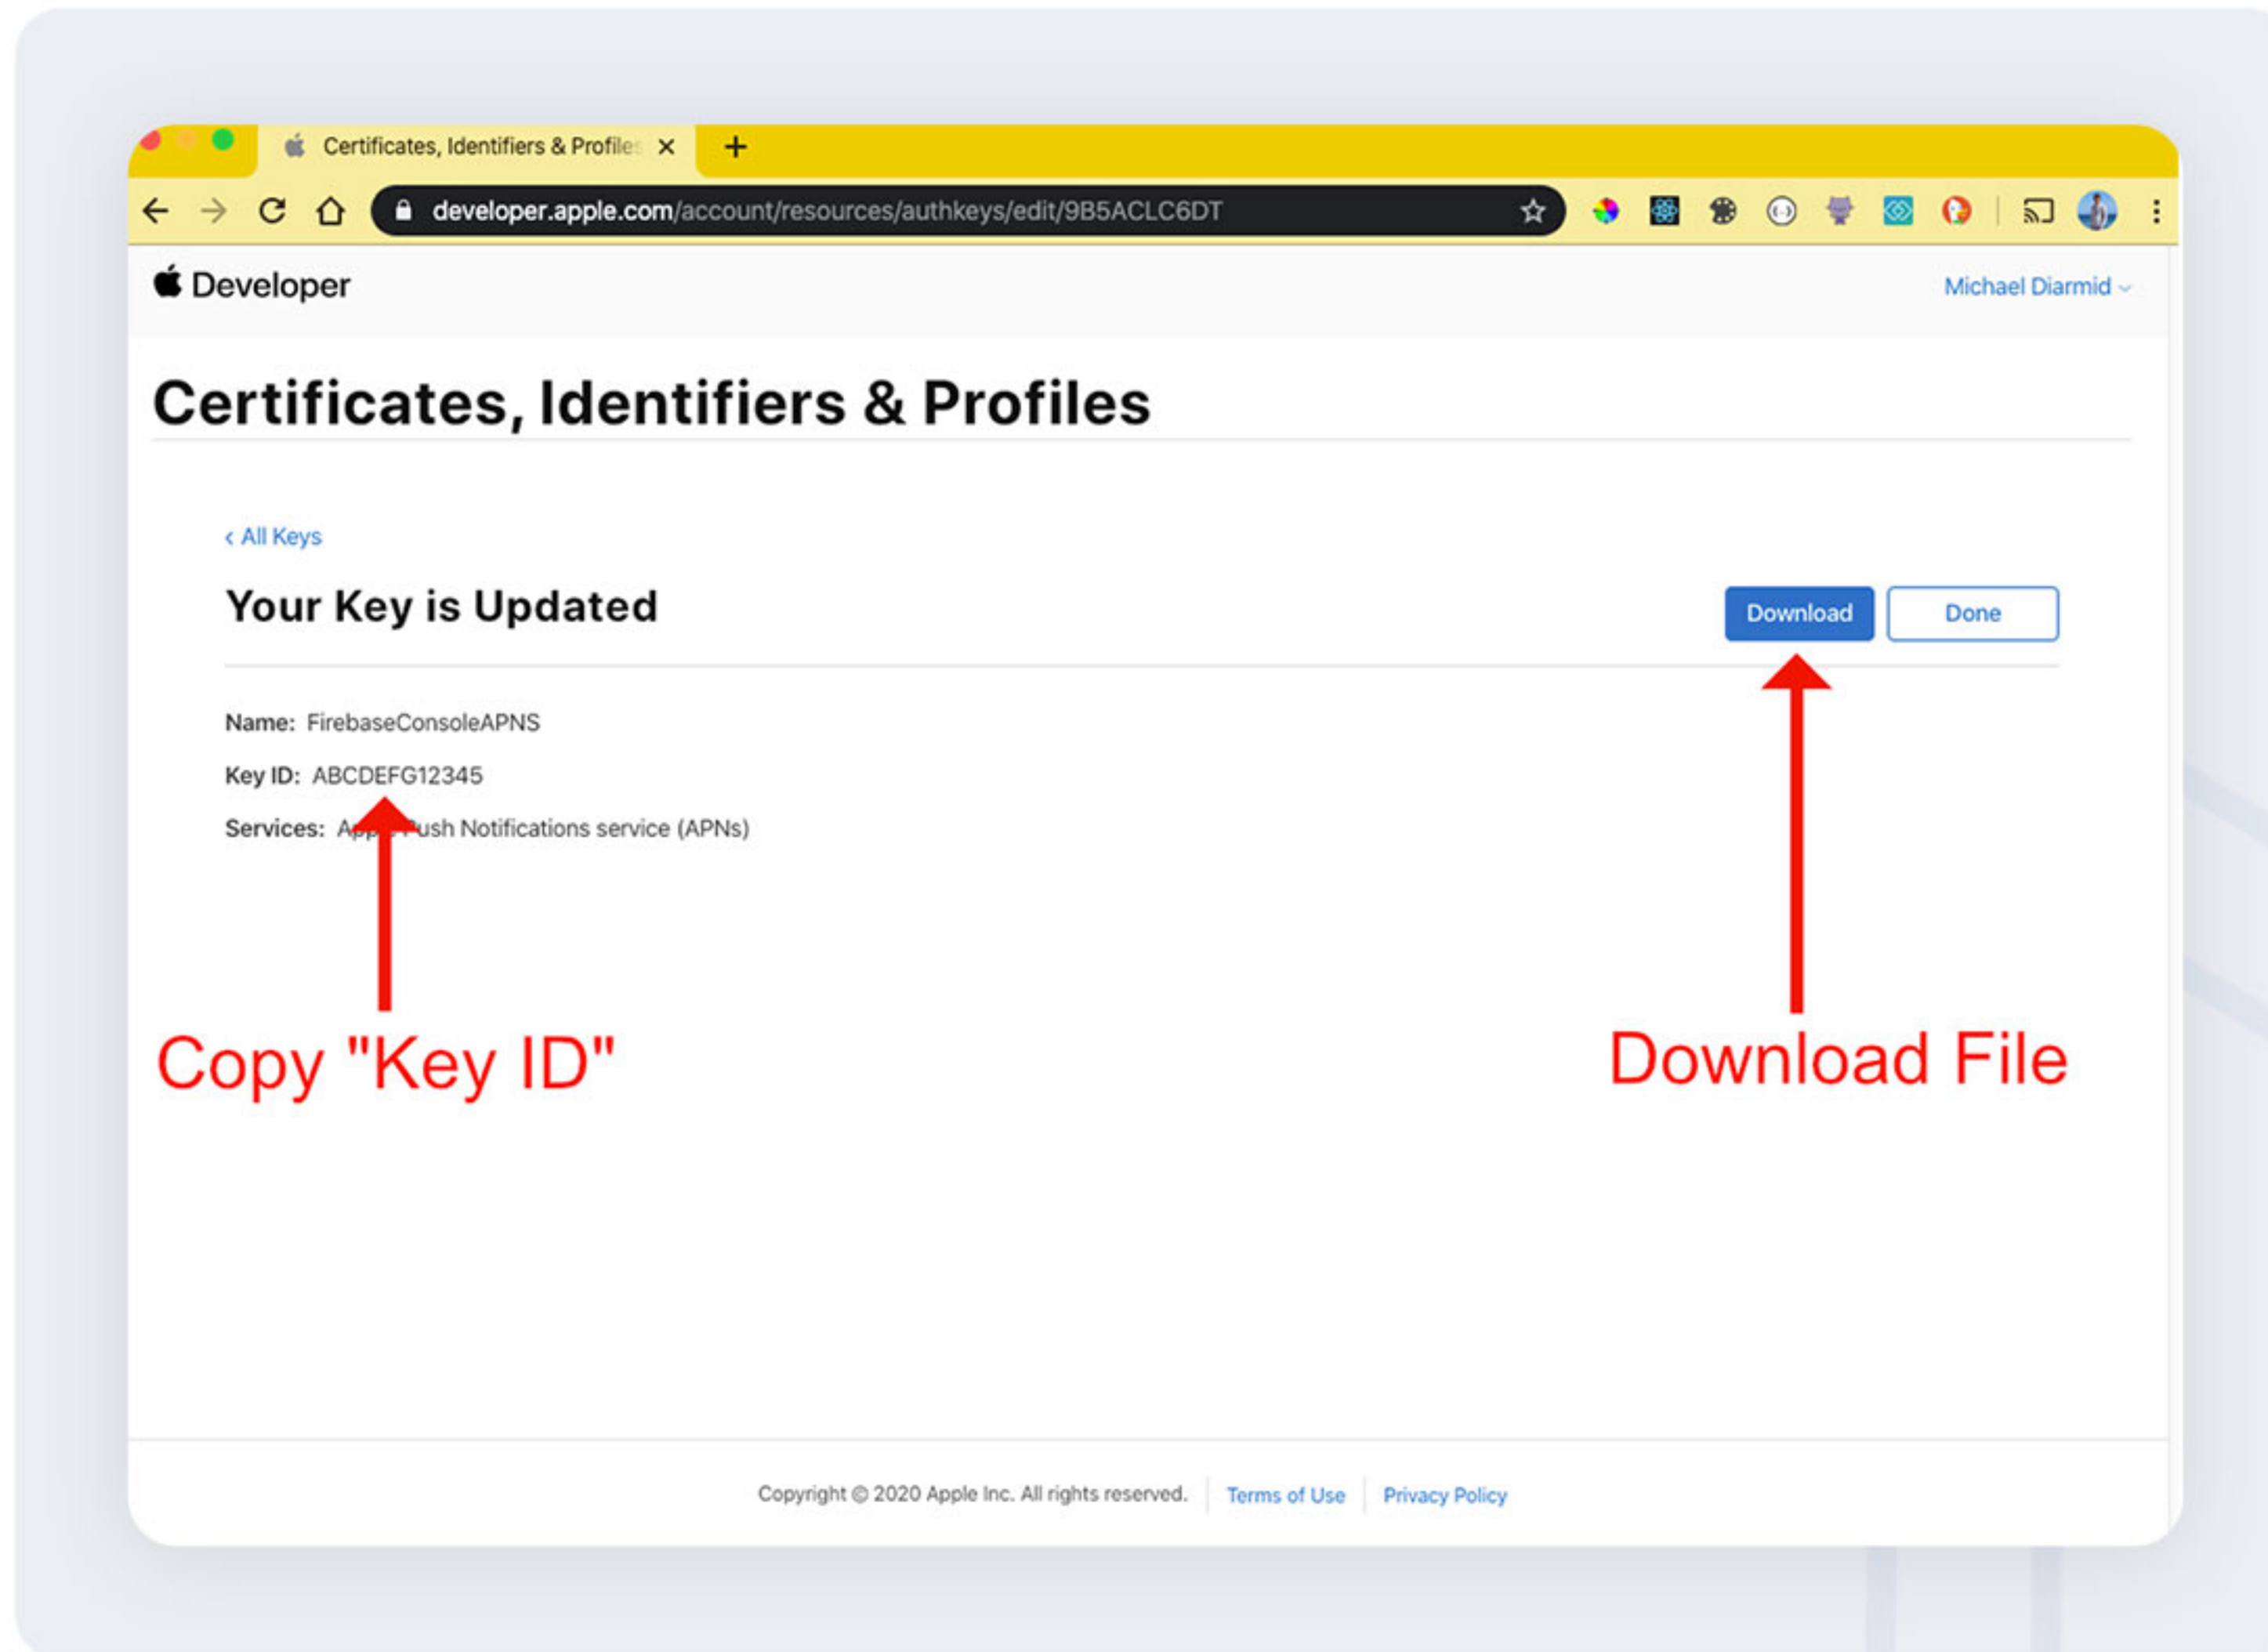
Certificates, Identifiers & Profile

developer.apple.com/account/resources/authkeys/edit/9B5ACLC6DT

Developer

Michael Diarmid

Certificates, Identifiers & Profiles

‹ All Keys

Your Key is Updated

Download

Done

Name: FirebaseConsoleAPNS

Key ID: ABCDEFG12345

Services: A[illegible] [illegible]ush Notifications service (APNs)

Copy "Key ID"

Download File

Copyright © 2020 Apple Inc. All rights reserved.

Terms of Use

Privacy Policy